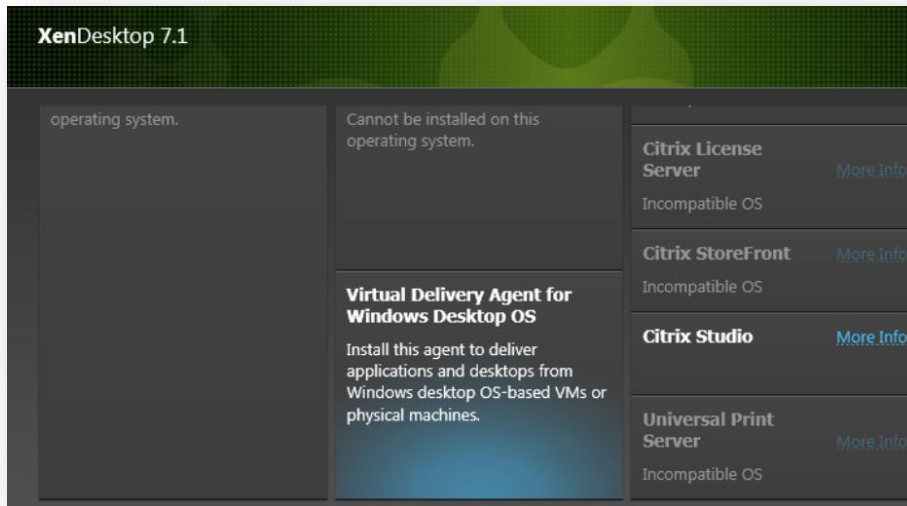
XenDesktop 7.1

operating system.

Cannot be installed on this operating system.

Virtual Delivery Agent for Windows Desktop OS

Install this agent to deliver applications and desktops from Windows desktop OS-based VMs or physical machines.

Citrix License Server

More Info

Incompatible OS

Citrix StoreFront

More Info

Incompatible OS

Citrix Studio

More Info

Universal Print Server

More Info

Incompatible OS